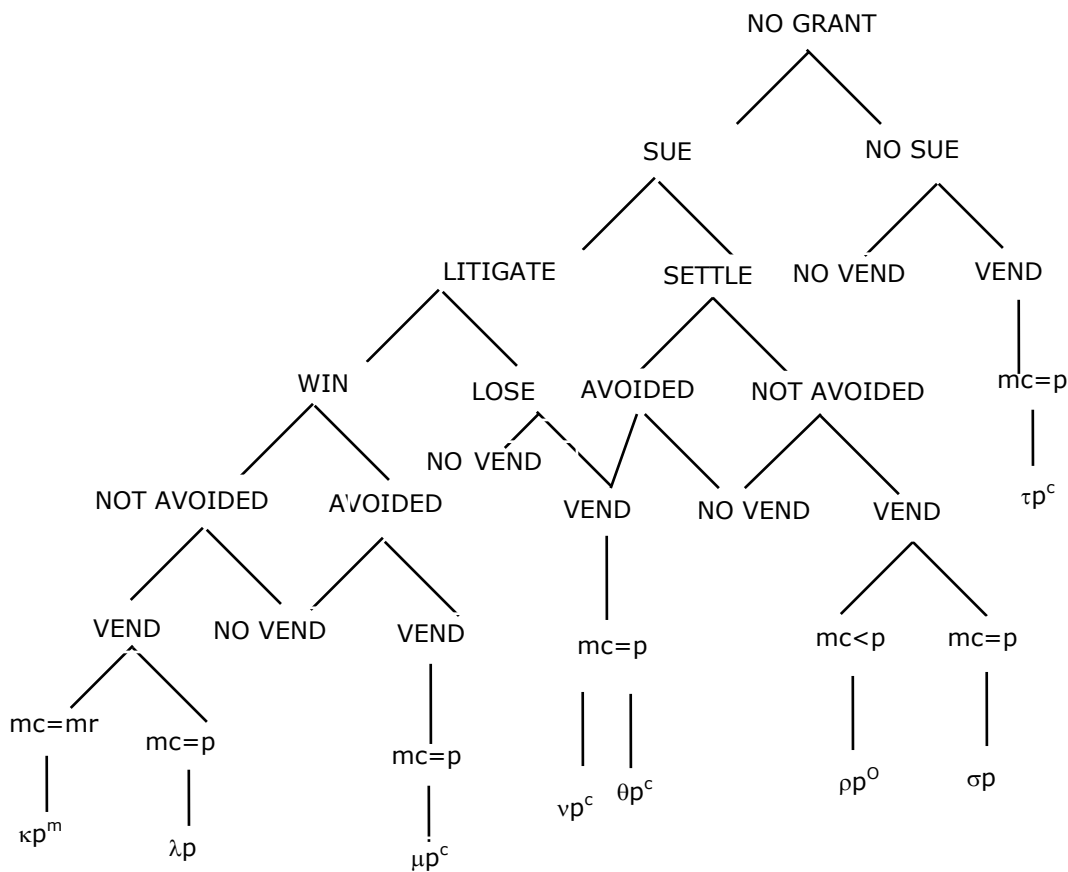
NO GRANT

SUE

NO SUE

LITIGATE

SETTLE

NO VEND

VEND

$mc=p$

$\tau p^c$

WIN

LOSE

AVOIDED

NOT AVOIDED

NO VEND

NOT AVOIDED

AVOIDED

VEND

NO VEND

VEND

VEND

NO VEND

VEND

$mc=p$

$mc<p$

$mc=p$

$mc=mr$

$mc=p$

$mc=p$

$\nu p^c$

$\theta p^c$

$\rho p^O$

$\sigma p$

$\kappa p^m$

$\lambda p$

$\mu p^c$